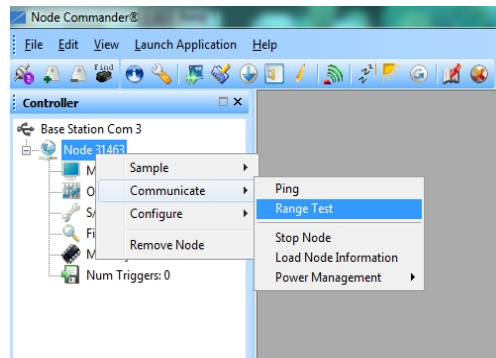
Node Commander®

File Edit View Launch Application Help

Find

Controller

Base Station Com 3
Node 31463
M
O
S
Fi
M
Num Triggers: 0

Sample
Communicate
Configure
Remove Node

Ping
Range Test
Stop Node
Load Node Information
Power Management